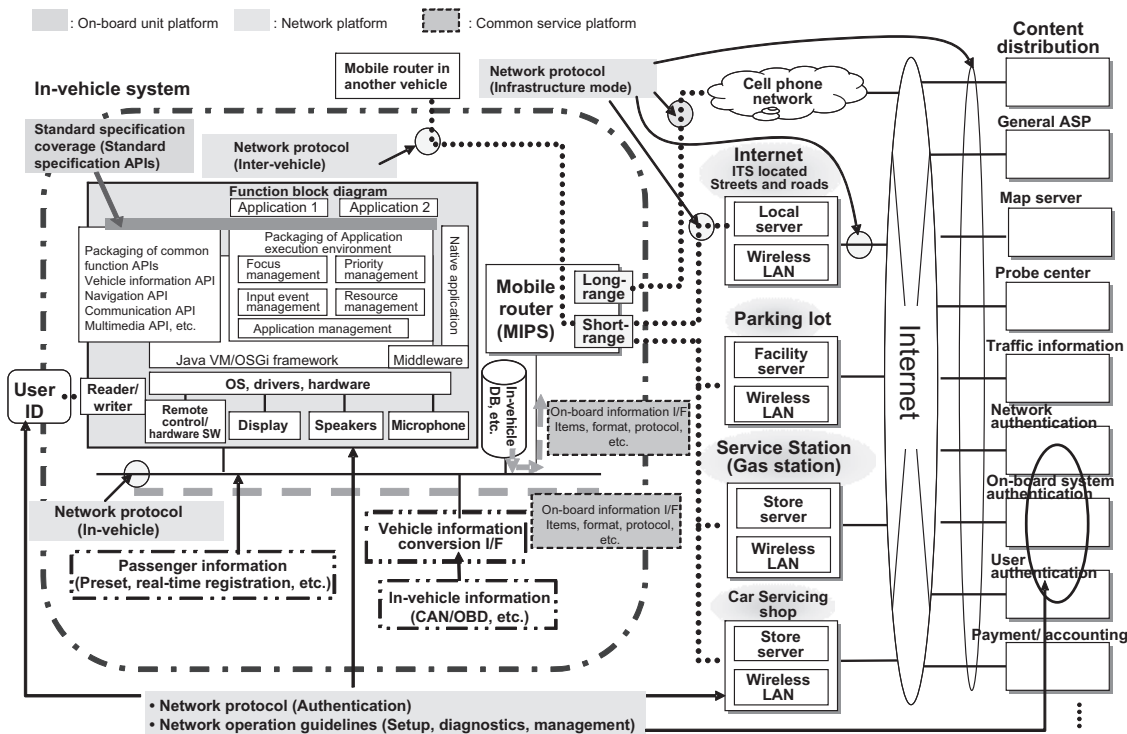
: On-board unit platform : Network platform : Common service platform

In-vehicle system

Mobile router in another vehicle

Network protocol (Infrastructure mode)

Cell phone network

Content distribution

General ASP

Standard specification coverage (Standard specification APIs)

Network protocol (Inter-vehicle)

Internet ITS located Streets and roads

Local server

Wireless LAN

Map server

Probe center

Function block diagram

Application 1

Application 2

Packaging of common function APIs
Vehicle information API
Navigation API
Communication API
Multimedia API, etc.

Packaging of Application execution environment

Focus management

Priority management

Input event management

Resource management

Application management

Native application

Java VM/OSGi framework

Middleware

Mobile router (MIPS)

Long-range

Short-range

Parking lot

Facility server

Wireless LAN

Traffic information

User ID

Reader/ writer

OS, drivers, hardware

Remote control/ hardware SW

Display

Speakers

Microphone

In-vehicle DB, etc.

On-board information I/F Items, format, protocol, etc.

Internet

Network authentication

Service Station (Gas station)

Store server

Wireless LAN

On-board system authentication

Network protocol (In-vehicle)

Vehicle information conversion I/F

On-board information I/F Items, format, protocol, etc.

Passenger information (Preset, real-time registration, etc.)

In-vehicle information (CAN/OBD, etc.)

User authentication

Car Servicing shop

Store server

Wireless LAN

Payment/ accounting

• Network protocol (Authentication)
• Network operation guidelines (Setup, diagnostics, management)

⋮